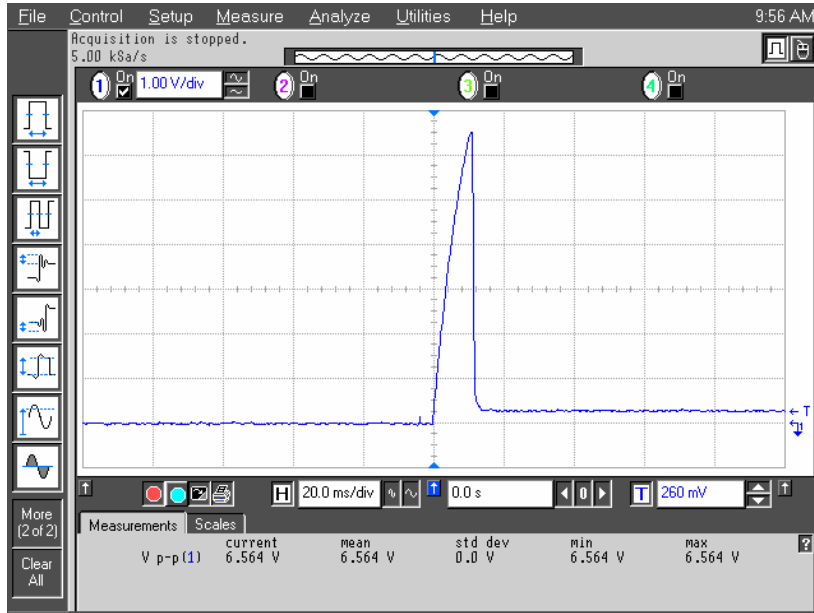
File Control Setup Measure Analyze Utilities Help 9:56 AM

Acquisition is stopped.
5.00 kSa/s

1 On 1.00 V/div 2 On 3 On 4 On

T

20.0 ms/div 0.0 s T 260 mV

More (2 of 2)

Clear All

Measurements Scales

| | current | mean | std dev | min | max |
|---|---|---|---|---|---|
| V p-p(1) | 6.564 V | 6.564 V | 0.0 V | 6.564 V | 6.564 V |

?